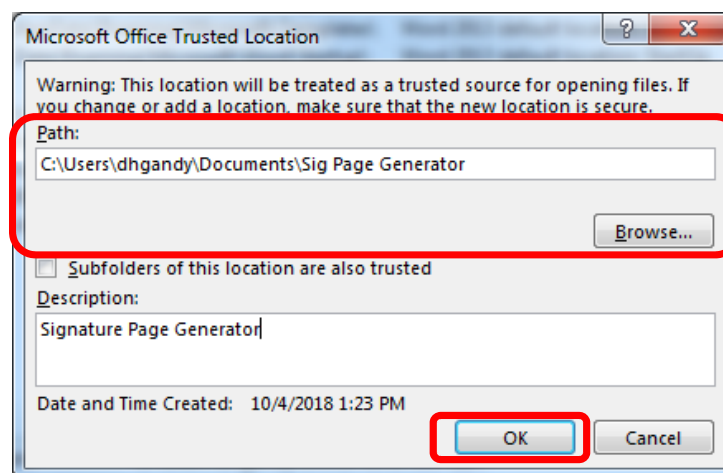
Microsoft Office Trusted Location

?

X

Warning: This location will be treated as a trusted source for opening files. If you change or add a location, make sure that the new location is secure.

Path:

C:\Users\dhgandy\Documents\Sig Page Generator

Browse...

Subfolders of this location are also trusted

Description:

Signature Page Generator

Date and Time Created: 10/4/2018 1:23 PM

OK

Cancel